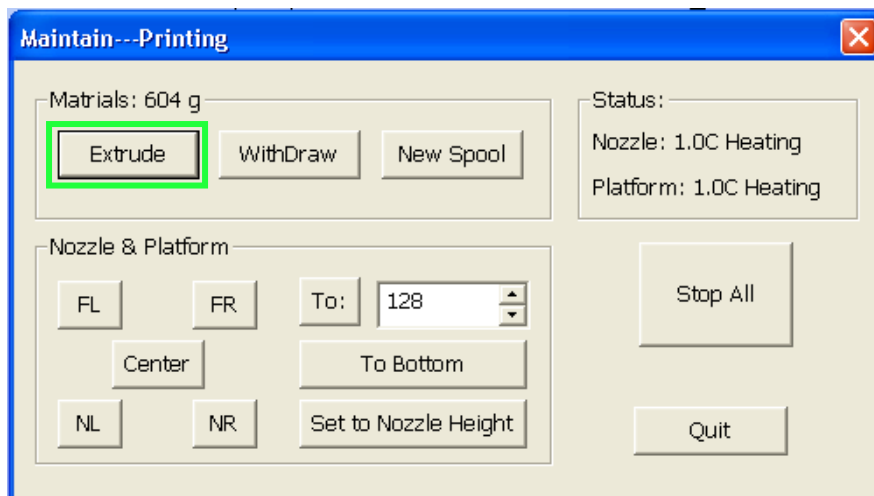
Maintain---Printing

Matrials: 604 g

Extrude

WithDraw

New Spool

Status:

Nozzle: 1.0C Heating

Platform: 1.0C Heating

Nozzle & Platform

FL

FR

To:

128

Center

To Bottom

NL

NR

Set to Nozzle Height

Stop All

Quit